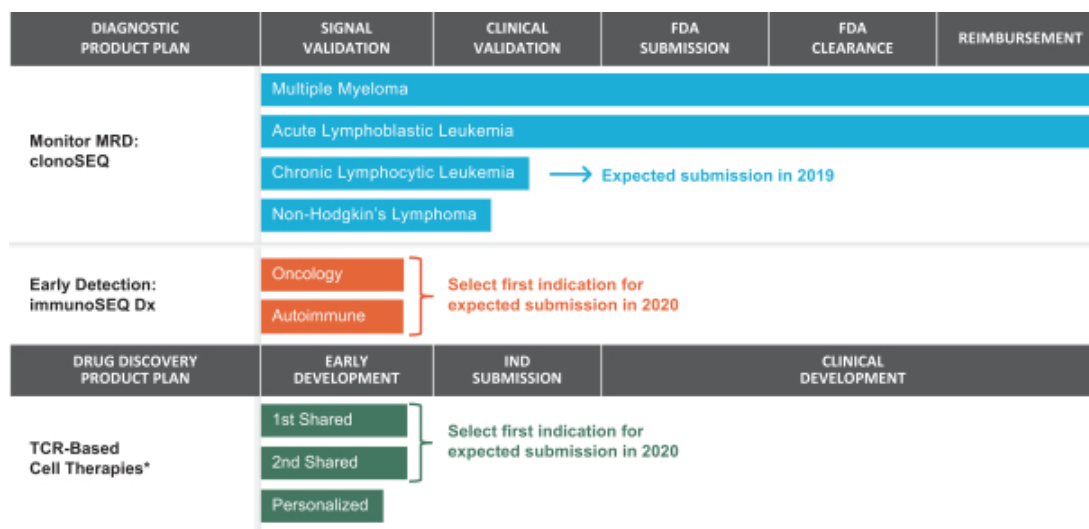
| DIAGNOSTIC PRODUCT PLAN | SIGNAL VALIDATION | CLINICAL VALIDATION | FDA SUBMISSION | FDA CLEARANCE | REIMBURSEMENT |
|---|---|---|---|---|---|

Monitor MRD: clonoSEQ

Multiple Myeloma

Acute Lymphoblastic Leukemia

Chronic Lymphocytic Leukemia → Expected submission in 2019

Non-Hodgkin's Lymphoma

Early Detection: immunoSEQ Dx

Oncology

Autoimmune

Select first indication for expected submission in 2020

| DRUG DISCOVERY PRODUCT PLAN | EARLY DEVELOPMENT | IND SUBMISSION | CLINICAL DEVELOPMENT |
|---|---|---|---|

TCR-Based Cell Therapies*

1st Shared

2nd Shared

Personalized

Select first indication for expected submission in 2020